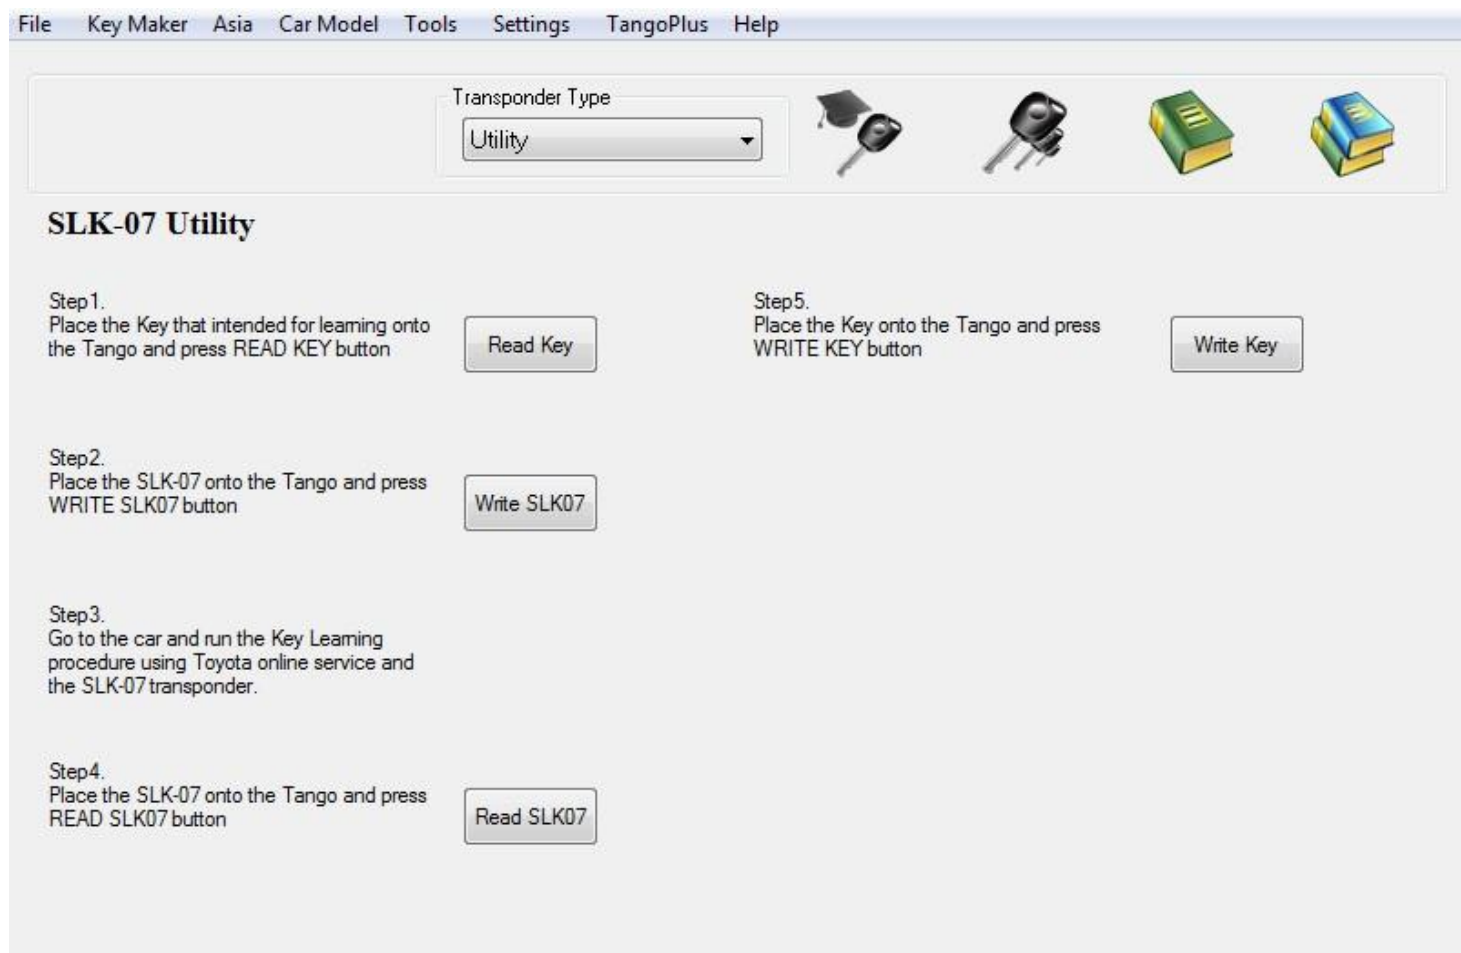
File Key Maker Asia Car Model Tools Settings TangoPlus Help

Transponder Type

Utility

SLK-07 Utility

Step1.
Place the Key that intended for learning onto the Tango and press READ KEY button

Read Key

Step2.
Place the SLK-07 onto the Tango and press WRITE SLK07 button

Write SLK07

Step3.
Go to the car and run the Key Learning procedure using Toyota online service and the SLK-07 transponder.

Step4.
Place the SLK-07 onto the Tango and press READ SLK07 button

Read SLK07

Step5.
Place the Key onto the Tango and press WRITE KEY button

Write Key